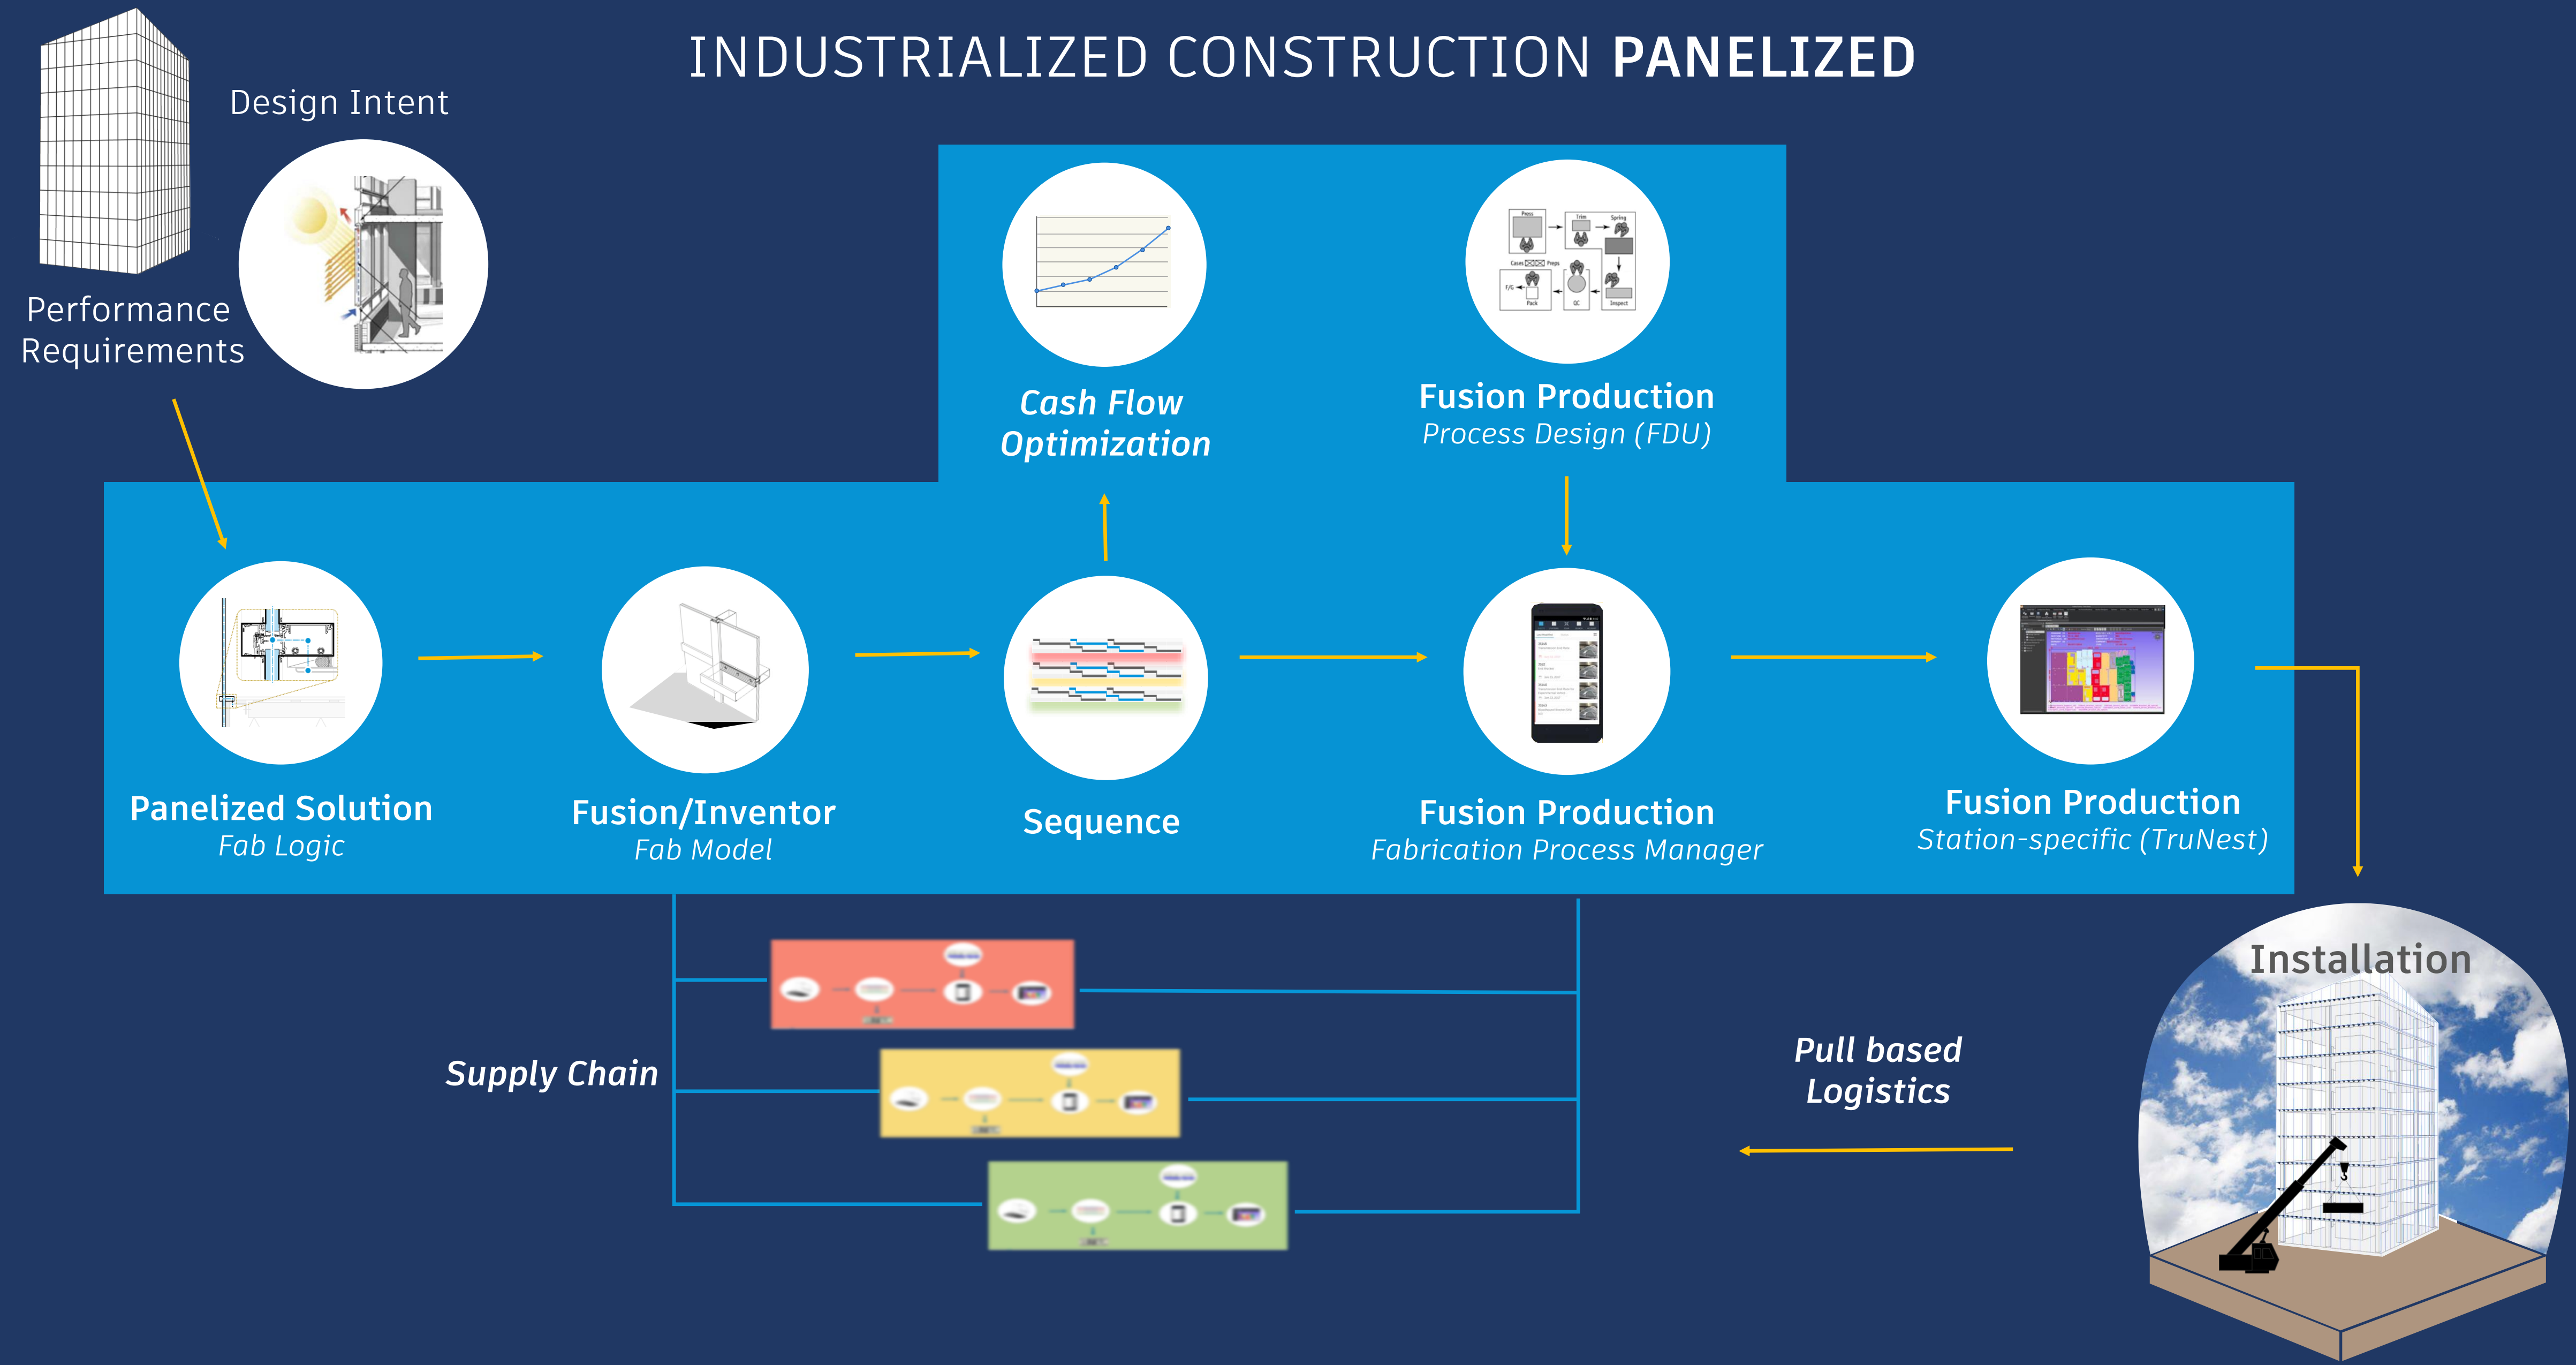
INDUSTRIALIZED CONSTRUCTION **PANELIZED**

Design Intent

Performance Requirements

Cash Flow Optimization

Fusion Production
Process Design (FDU)

Press

Trim

Spring

Cases

Props

F/G

Pack

QC

Inspect

Panelized Solution
Fab Logic

Fusion/Inventor
Fab Model

Sequence

Fusion Production
Fabrication Process Manager

Fusion Production
Station-specific (TruNest)

Installation

Supply Chain

Pull based Logistics